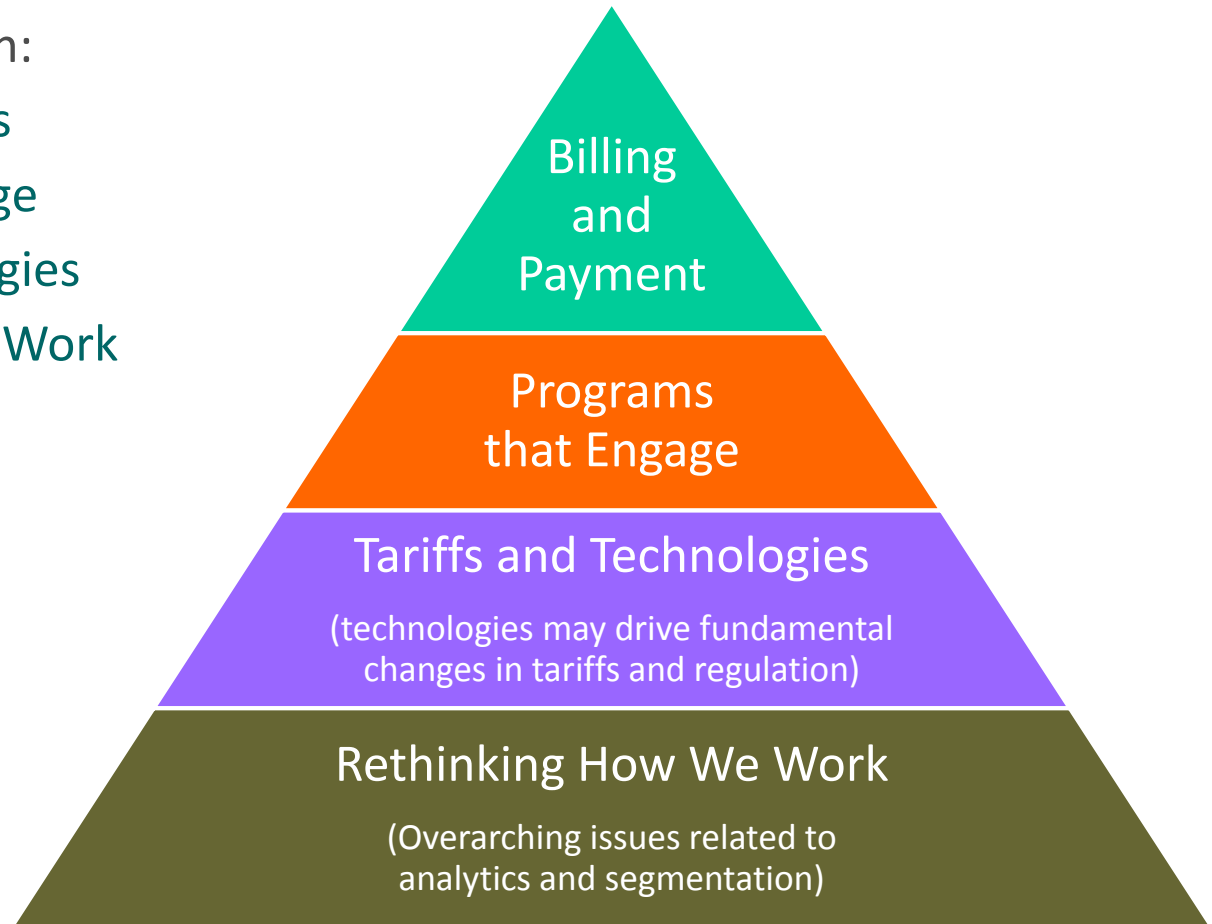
n:
s
ge
gies
Work

Billing and Payment

Programs that Engage

Tariffs and Technologies

(technologies may drive fundamental changes in tariffs and regulation)

Rethinking How We Work

(Overarching issues related to analytics and segmentation)